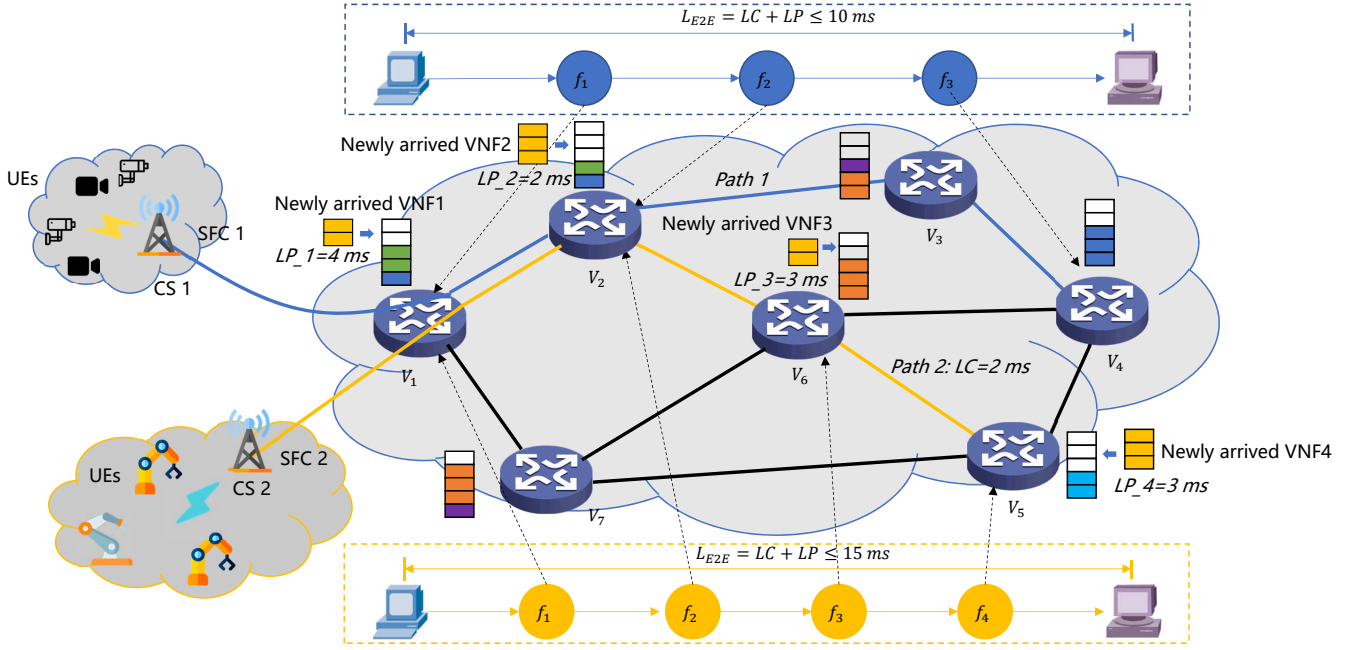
$L_{E2E} = LC + LP \leq 10\ ms$

$f_1$ $f_2$ $f_3$

Newly arrived VNF2

$LP\_2$=2 ms

Path 1

UEs

Newly arrived VNF1

SFC 1

$LP\_1$=4 ms

CS 1

$V_2$

Newly arrived VNF3

$V_3$

$LP\_3$=3 ms

$V_1$

$V_6$

Path 2: LC=2 ms

$V_4$

UEs

SFC 2

CS 2

Newly arrived VNF4

$LP\_4$=3 ms

$V_7$

$V_5$

$L_{E2E} = LC + LP \leq 15\ ms$

$f_1$ $f_2$ $f_3$ $f_4$